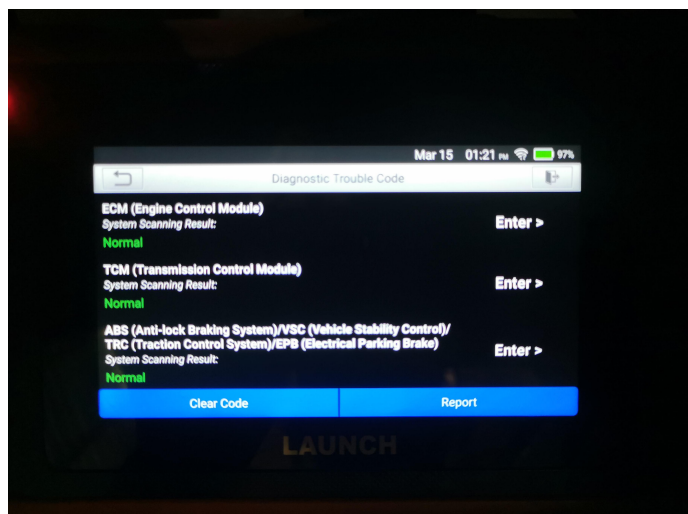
Mar 15 01:21 PM 97%

Diagnostic Trouble Code

ECM (Engine Control Module)
System Scanning Result:
Normal

Enter >

TCM (Transmission Control Module)
System Scanning Result:
Normal

Enter >

ABS (Anti-lock Braking System)/VSC (Vehicle Stability Control)/ TRC (Traction Control System)/EPB (Electrical Parking Brake)
System Scanning Result:
Normal

Enter >

Clear Code

Report

LAUNCH